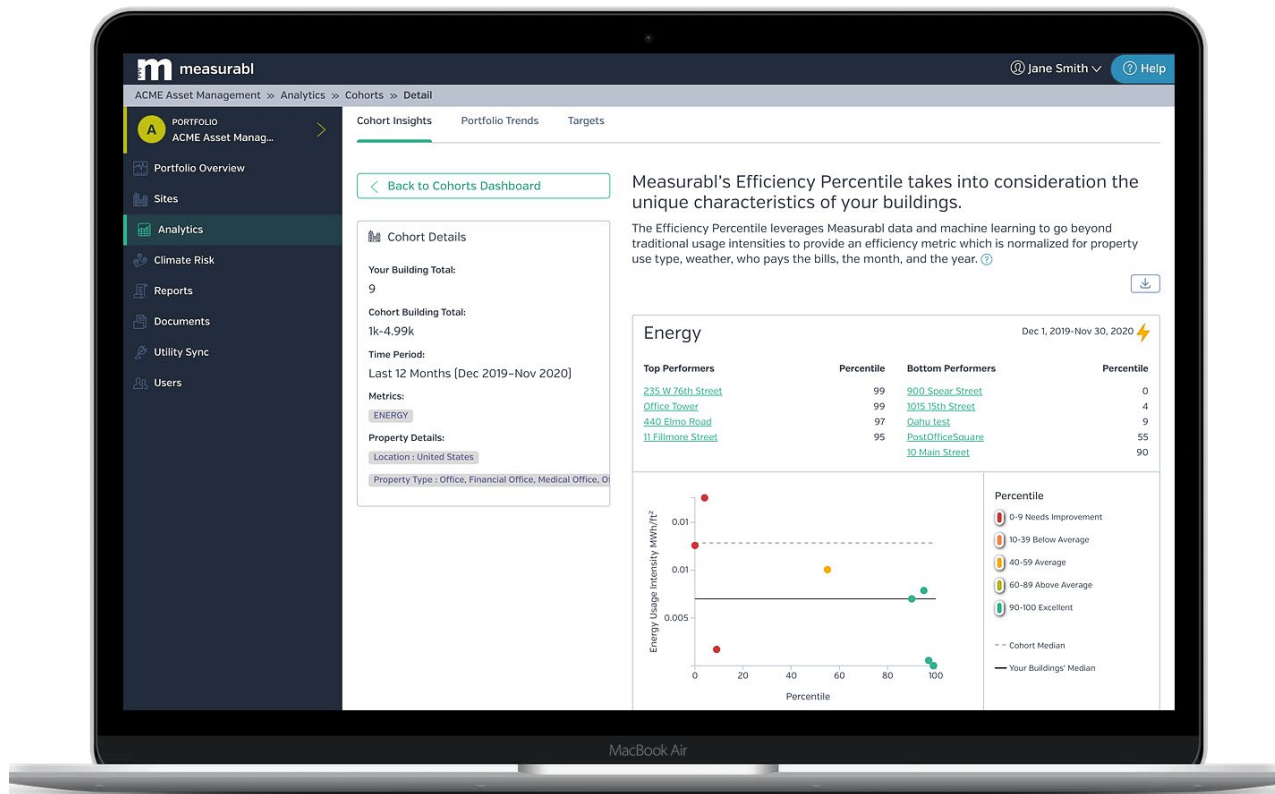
measurabl

Jane Smith

Help

ACME Asset Management » Analytics » Cohorts » Detail

PORTFOLIO
ACME Asset Manag...

Portfolio Overview
Sites
Analytics
Climate Risk
Reports
Documents
Utility Sync
Users

Cohort Insights
Portfolio Trends
Targets

Back to Cohorts Dashboard

Cohort Details

Your Building Total:
9

Cohort Building Total:
1k-4.99k

Time Period:
Last 12 Months [Dec 2019–Nov 2020]

Metrics:
ENERGY

Property Details:
Location : United States
Property Type : Office, Financial Office, Medical Office, Ot

Measurabl's Efficiency Percentile takes into consideration the unique characteristics of your buildings.

The Efficiency Percentile leverages Measurabl data and machine learning to go beyond traditional usage intensities to provide an efficiency metric which is normalized for property use type, weather, who pays the bills, the month, and the year.

Energy

Dec 1, 2019-Nov 30, 2020

| Top Performers | Percentile |
|---|---|
| 235 W 76th Street | 99 |
| Office Tower | 99 |
| 440 Elmo Road | 97 |
| 11 Fillmore Street | 95 |

| Bottom Performers | Percentile |
|---|---|
| 900 Spear Street | 0 |
| 1015 15th Street | 4 |
| Oahu test | 9 |
| PostOfficeSquare | 55 |
| 10 Main Street | 90 |

Energy Usage Intensity MWh/ft²
0.01
0.01
0.005
0
20
40
60
80
100
Percentile

Percentile
0-9 Needs Improvement
10-39 Below Average
40-59 Average
60-89 Above Average
90-100 Excellent
Cohort Median
Your Buildings' Median

MacBook Air